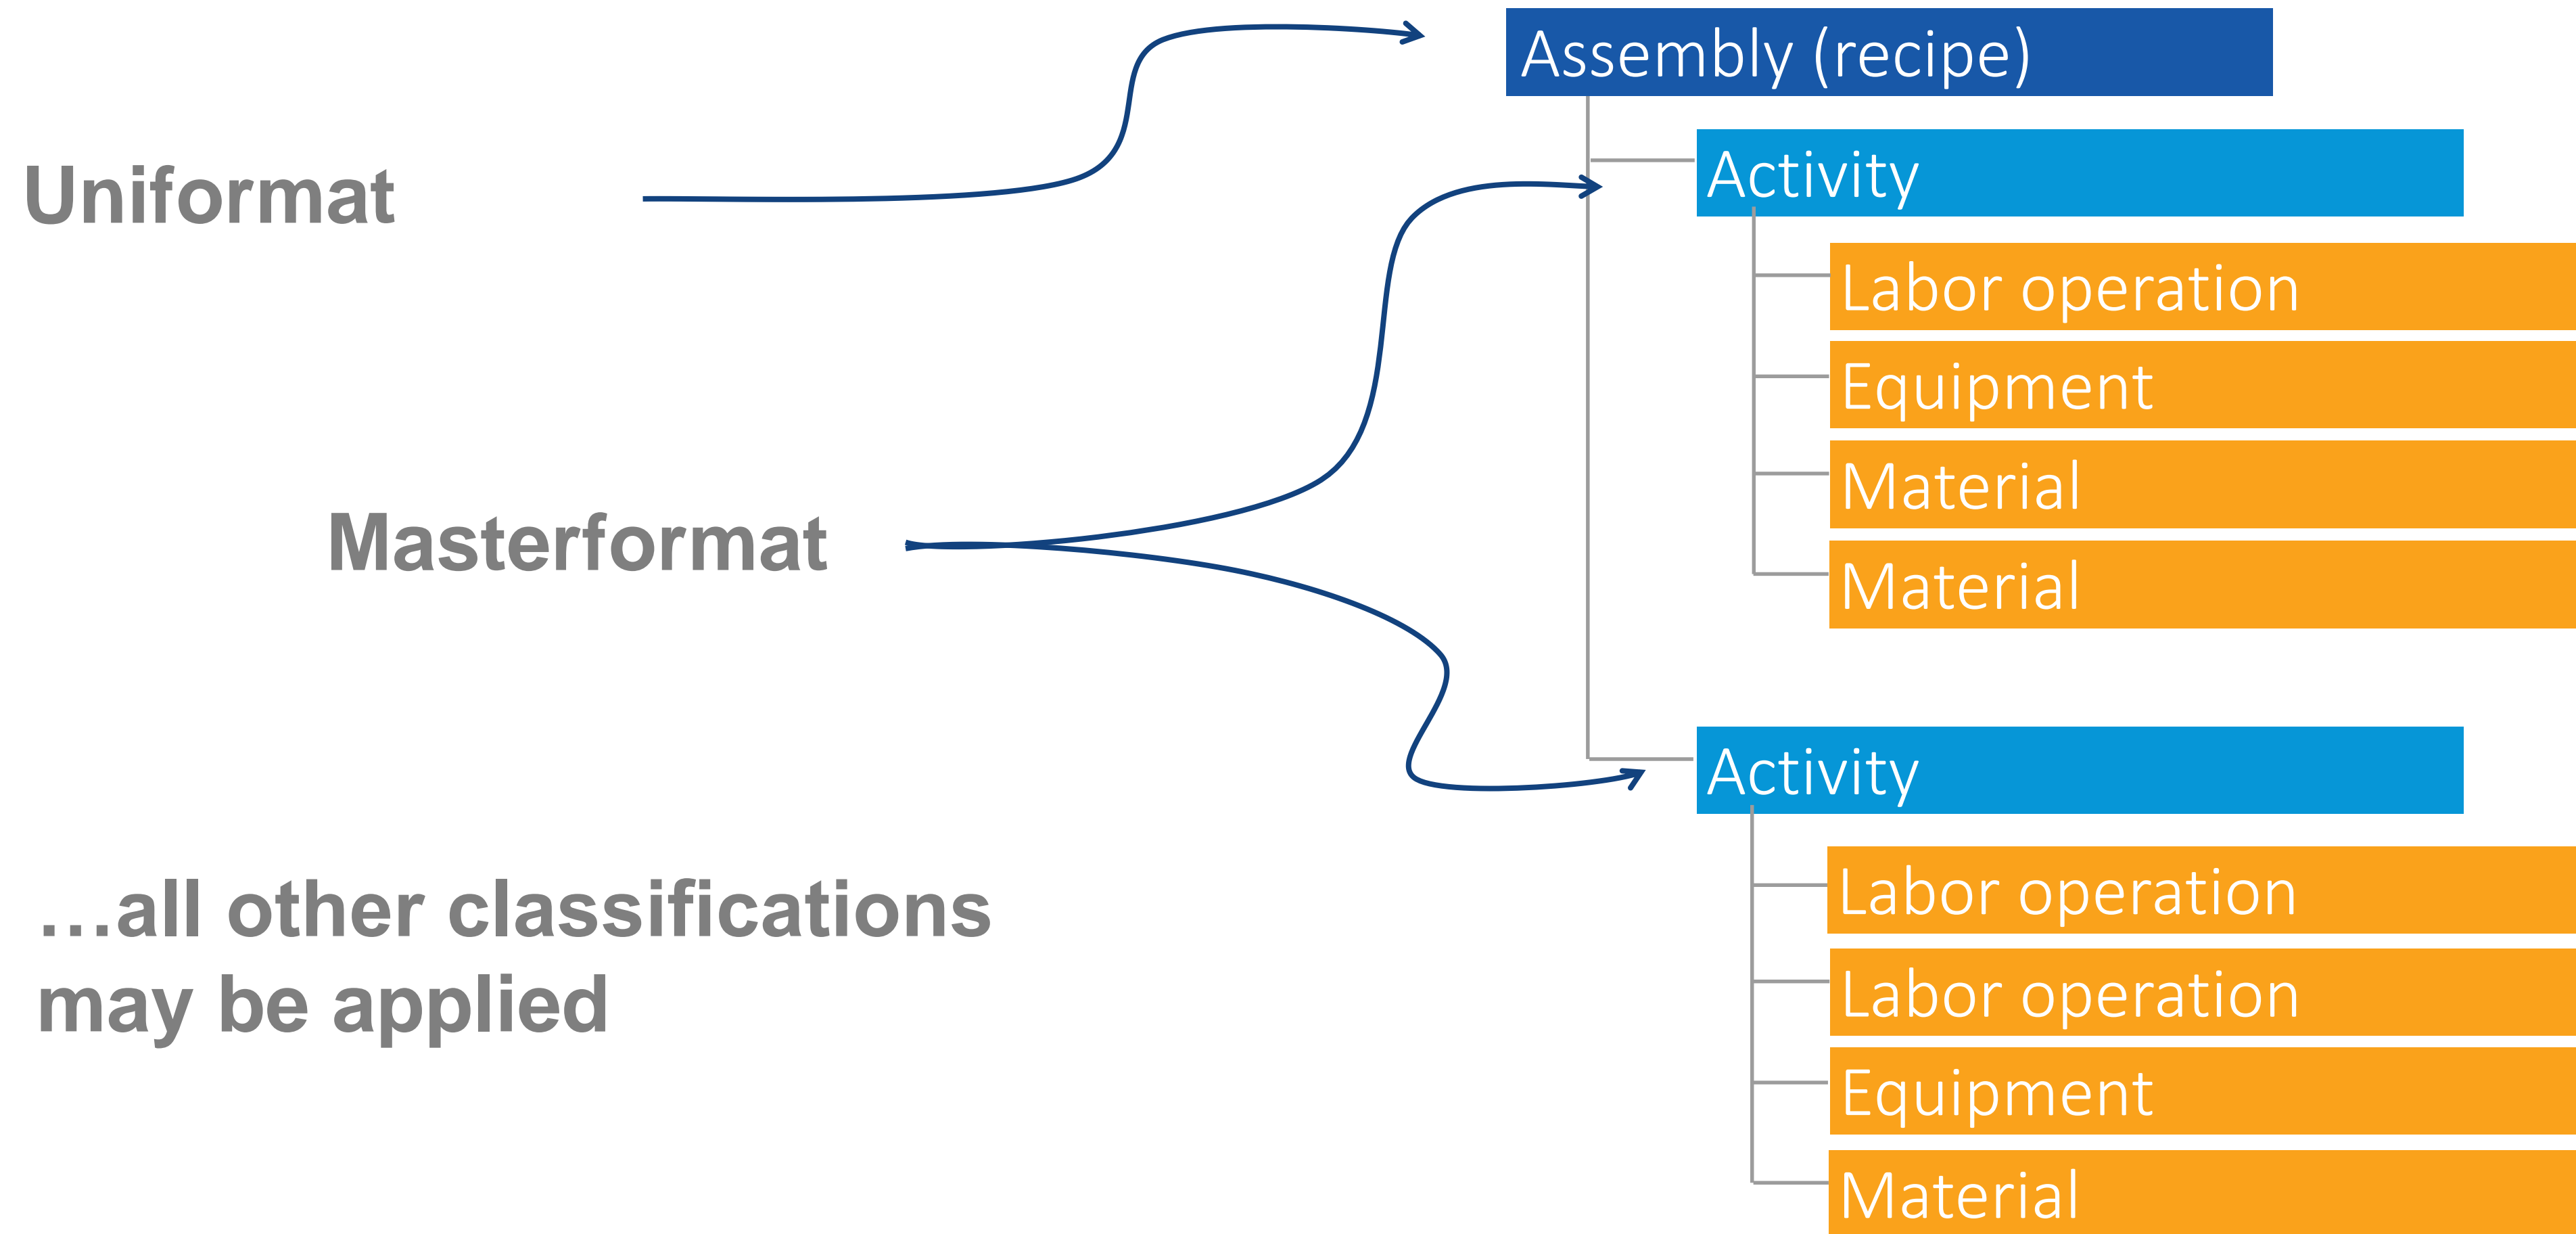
Assembly (recipe)

Uniformat

Activity

Labor operation

Equipment

Material

Material

Masterformat

Activity

Labor operation

Labor operation

Equipment

Material

…all other classifications may be applied